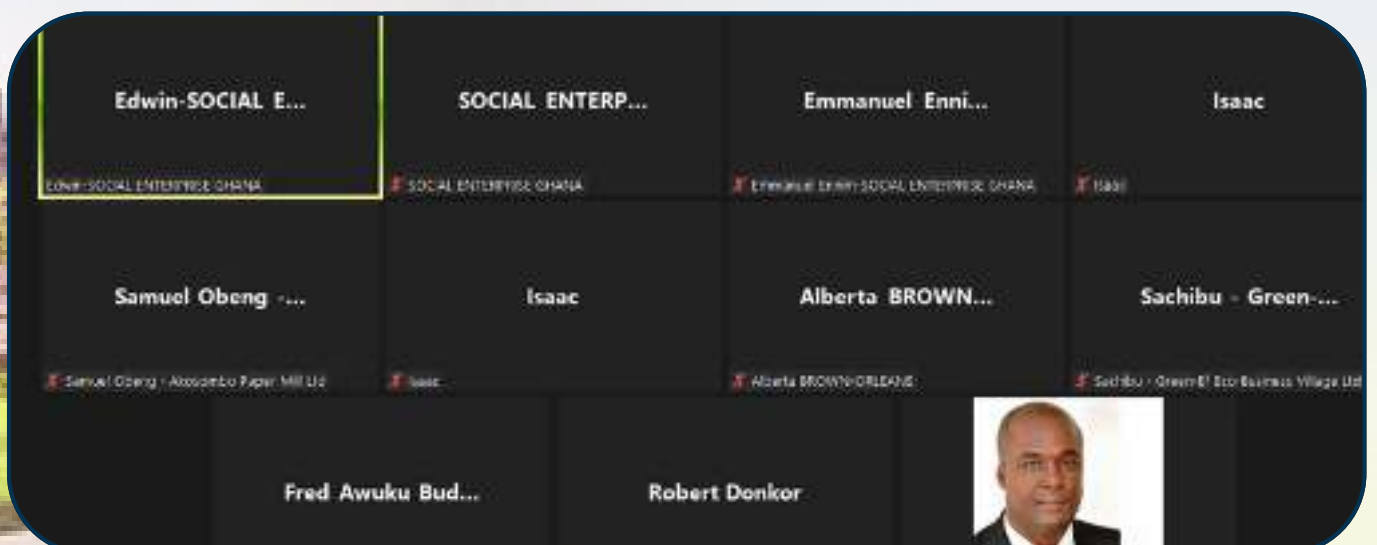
Edwin-SOCIAL E...

Edwin-SOCIAL ENTERPRISE GHANA

SOCIAL ENTERP...

SOCIAL ENTERPRISE GHANA

Emmanuel Enni...

Emmanuel Ennin-SOCIAL ENTERPRISE GHANA

Isaac

Isaac

Samuel Obeng -...

Samuel Obeng - Akosombo Paper Mill Ltd

Isaac

Isaac

Alberta BROWN...

Alberta BROWN-ORLEANS

Sachibu - Green-...

Sachibu - Green-E! Eco Business Village Ltd

Fred Awuku Bud...

Robert Donkor